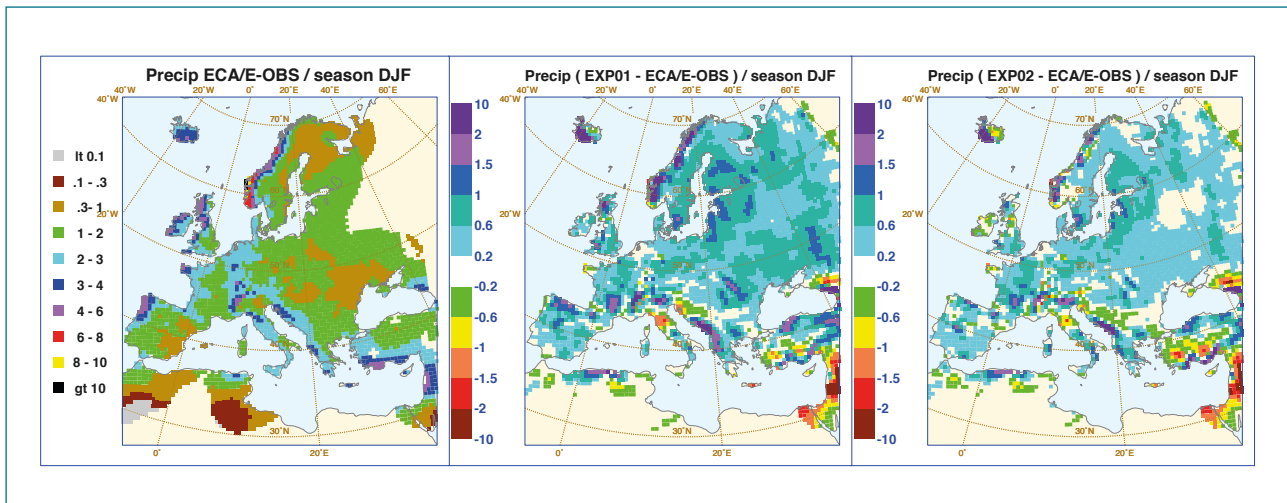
Precip ECA/E-OBS / season DJF

40°W 20°W 0° 20°E 40°E 60°E
40°W
70°N
20°W
30°N
0° 20°E

lt 0.1
.1 - .3
.3- 1
1 - 2
2 - 3
3 - 4
4 - 6
6 - 8
8 - 10
gt 10

Precip ( EXP01 - ECA/E-OBS ) / season DJF

40°W 20°W 0° 20°E 40°E 60°E
40°W
70°N
20°W
30°N
0° 20°E

10
2
1.5
1
0.6
0.2
-0.2
-0.6
-1
-1.5
-2
-10

Precip ( EXP02 - ECA/E-OBS ) / season DJF

40°W 20°W 0° 20°E 40°E 60°E
40°W
70°N
20°W
30°N
0° 20°E

10
2
1.5
1
0.6
0.2
-0.2
-0.6
-1
-1.5
-2
-10